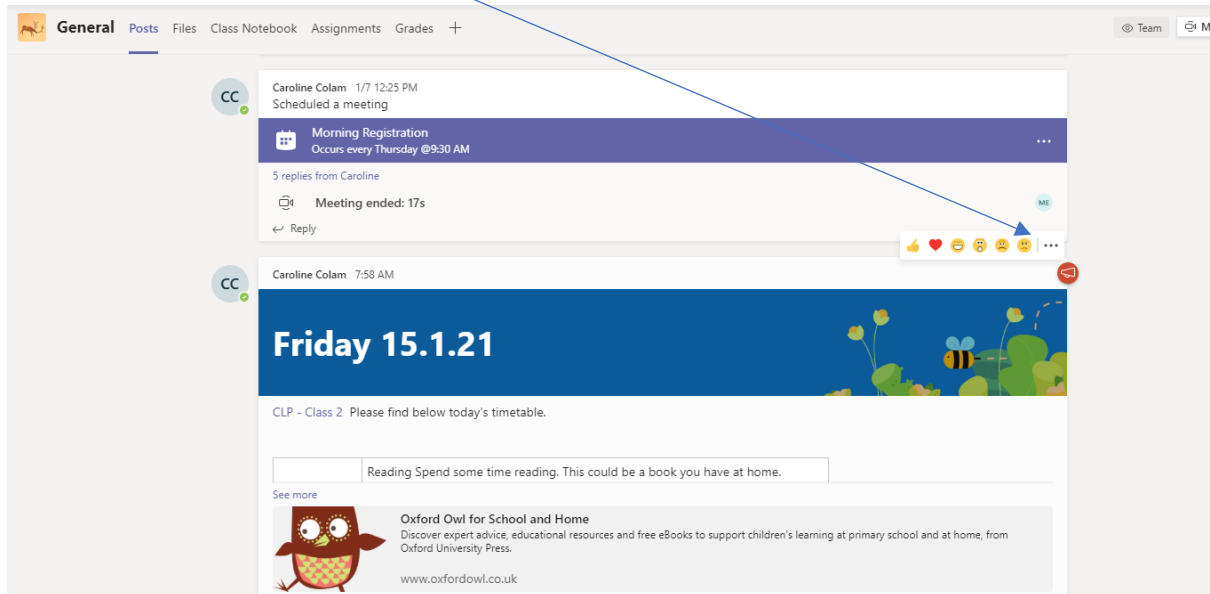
General Posts Files Class Notebook Assignments Grades +

Team M

CC

Caroline Colam 1/7 12:25 PM
Scheduled a meeting

Morning Registration
Occurs every Thursday @9:30 AM

5 replies from Caroline

Meeting ended: 17s

ME

Reply

CC

Caroline Colam 7:58 AM

Friday 15.1.21

CLP - Class 2 Please find below today's timetable.

| | Reading Spend some time reading. This could be a book you have at home. |
|---|---|

See more

Oxford Owl for School and Home
Discover expert advice, educational resources and free eBooks to support children's learning at primary school and at home, from Oxford University Press.

www.oxfordowl.co.uk